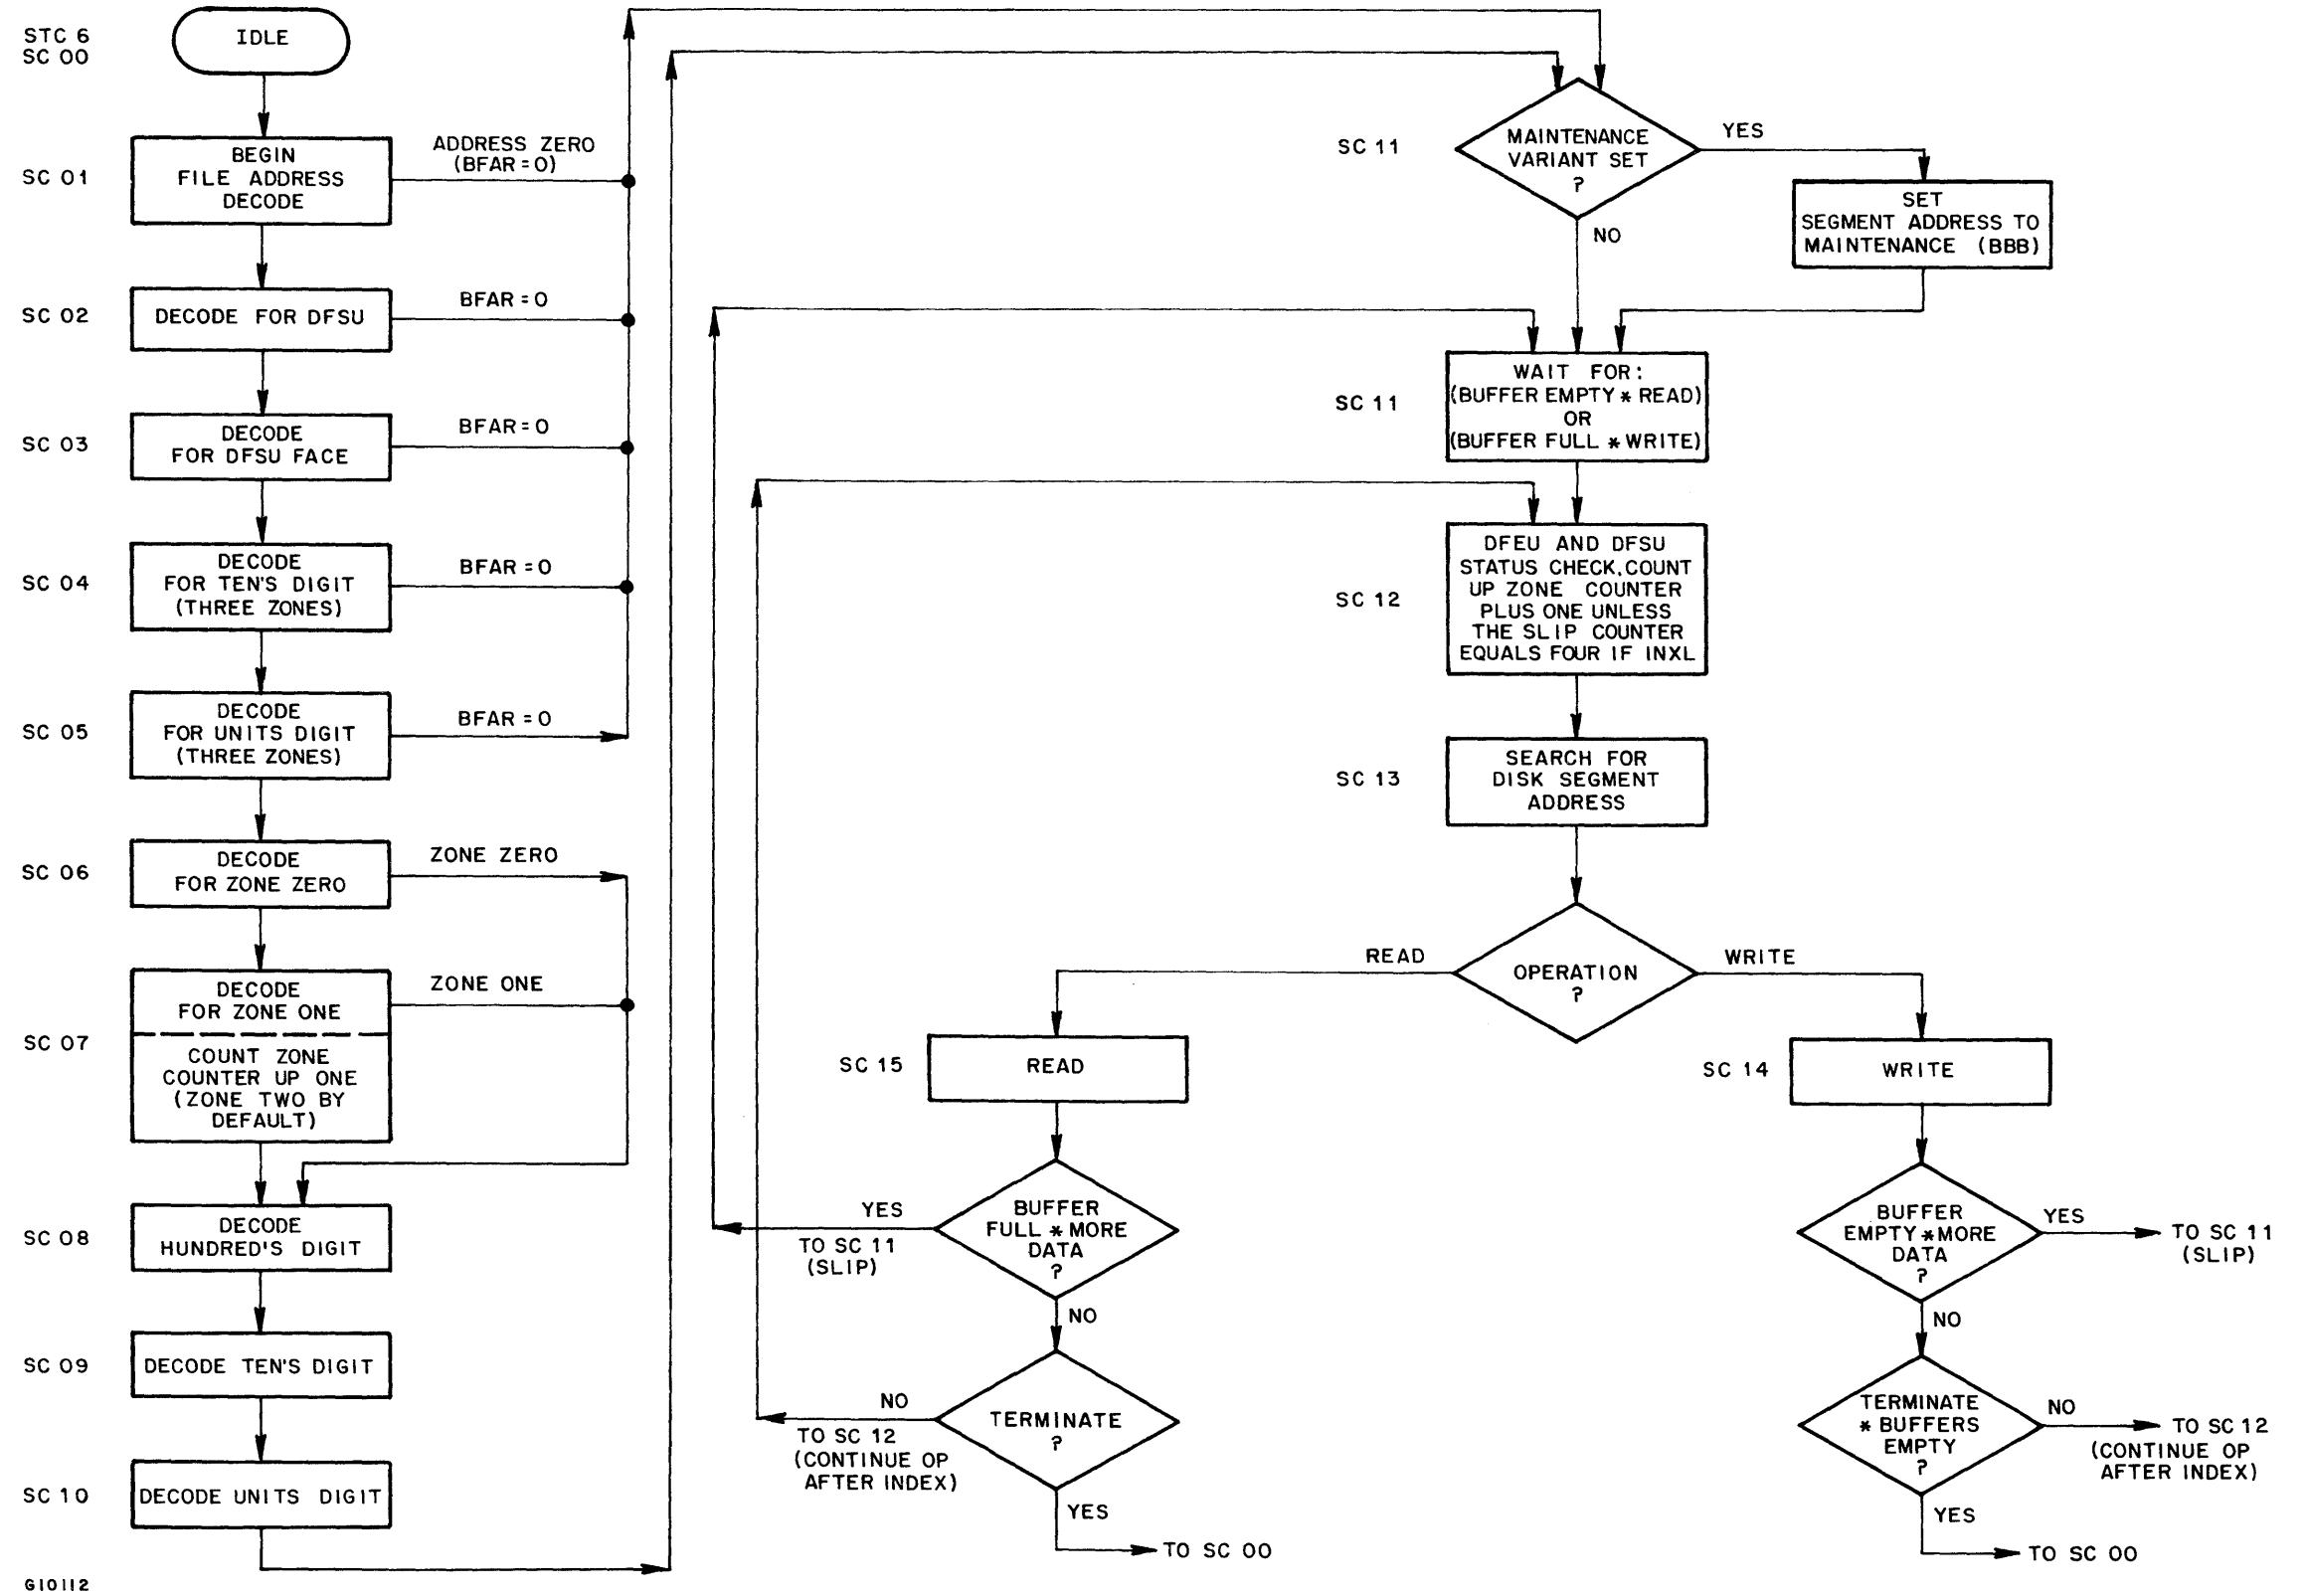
STC 6
SC 00

IDLE

SC 01

BEGIN FILE ADDRESS DECODE

ADDRESS ZERO (BFAR = 0)

SC 02

DECODE FOR DFSU

BFAR = 0

SC 03

DECODE FOR DFSU FACE

BFAR = 0

SC 04

DECODE FOR TEN'S DIGIT (THREE ZONES)

BFAR = 0

SC 05

DECODE FOR UNITS DIGIT (THREE ZONES)

BFAR = 0

SC 06

DECODE FOR ZONE ZERO

ZONE ZERO

SC 07

DECODE FOR ZONE ONE

COUNT ZONE COUNTER UP ONE (ZONE TWO BY DEFAULT)

ZONE ONE

SC 08

DECODE HUNDRED'S DIGIT

SC 09

DECODE TEN'S DIGIT

SC 10

DECODE UNITS DIGIT

G10112

SC 11

MAINTENANCE VARIANT SET ?

YES

NO

SET SEGMENT ADDRESS TO MAINTENANCE (BBB)

SC 11

WAIT FOR: (BUFFER EMPTY $*$ READ) OR (BUFFER FULL $*$ WRITE)

SC 12

DFEU AND DFSU STATUS CHECK, COUNT UP ZONE COUNTER PLUS ONE UNLESS THE SLIP COUNTER EQUALS FOUR IF INXL

SC 13

SEARCH FOR DISK SEGMENT ADDRESS

READ

OPERATION ?

WRITE

SC 15

READ

SC 14

WRITE

YES

BUFFER FULL $*$ MORE DATA ?

TO SC 11 (SLIP)

NO

NO

TERMINATE ?

TO SC 12 (CONTINUE OP AFTER INDEX)

YES

TO SC 00

BUFFER EMPTY $*$ MORE DATA ?

YES

TO SC 11 (SLIP)

NO

TERMINATE $*$ BUFFERS EMPTY ?

NO

TO SC 12 (CONTINUE OP AFTER INDEX)

YES

TO SC 00